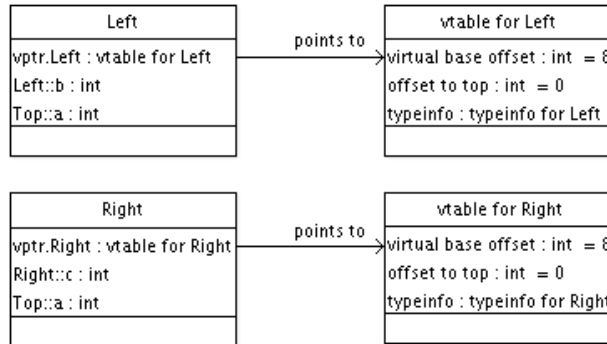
Left

vptr.Left : vtable for Left
Left::b : int
Top::a : int

points to

vtable for Left

virtual base offset : int = 8
offset to top : int = 0
typeinfo : typeinfo for Left

Right

vptr.Right : vtable for Right
Right::c : int
Top::a : int

points to

vtable for Right

virtual base offset : int = 8
offset to top : int = 0
typeinfo : typeinfo for Right